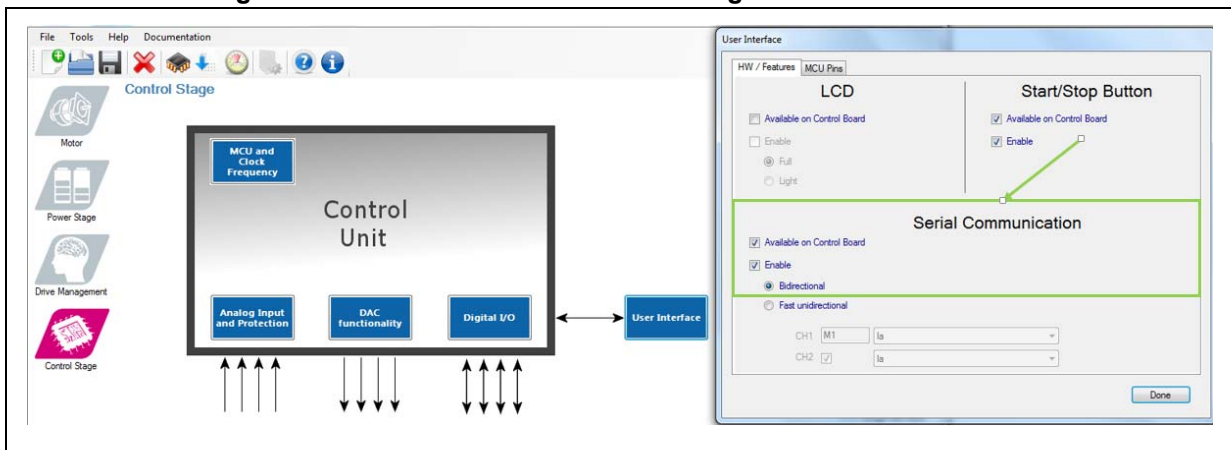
File Tools Help Documentation

Control Stage

Motor

Power Stage

Drive Management

Control Stage

MCU and Clock Frequency

Control Unit

Analog Input and Protection

DAC functionality

Digital I/O

User Interface

User Interface

HW / Features MCU Pins

LCD

Available on Control Board

Enable

Full

Light

Start/Stop Button

Available on Control Board

Enable

Serial Communication

Available on Control Board

Enable

Bidirectional

Fast unidirectional

CH1 M1 Ia

CH2 Ia

Done